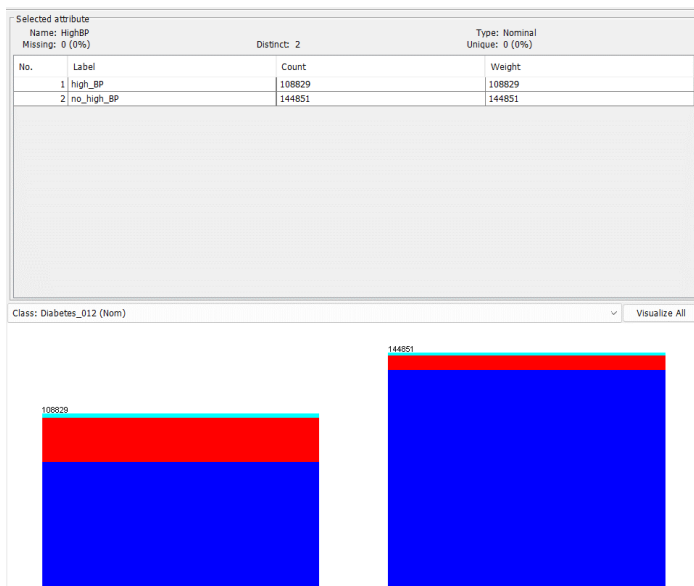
Selected attribute
Name: HighBP
Missing: 0 (0%)
Distinct: 2
Type: Nominal
Unique: 0 (0%)

| No. | Label | Count | Weight |
|---|---|---|---|
| 1 | high_BP | 108829 | 108829 |
| 2 | no_high_BP | 144851 | 144851 |

Class: Diabetes_012 (Nom)
Visualize All

108829

144851